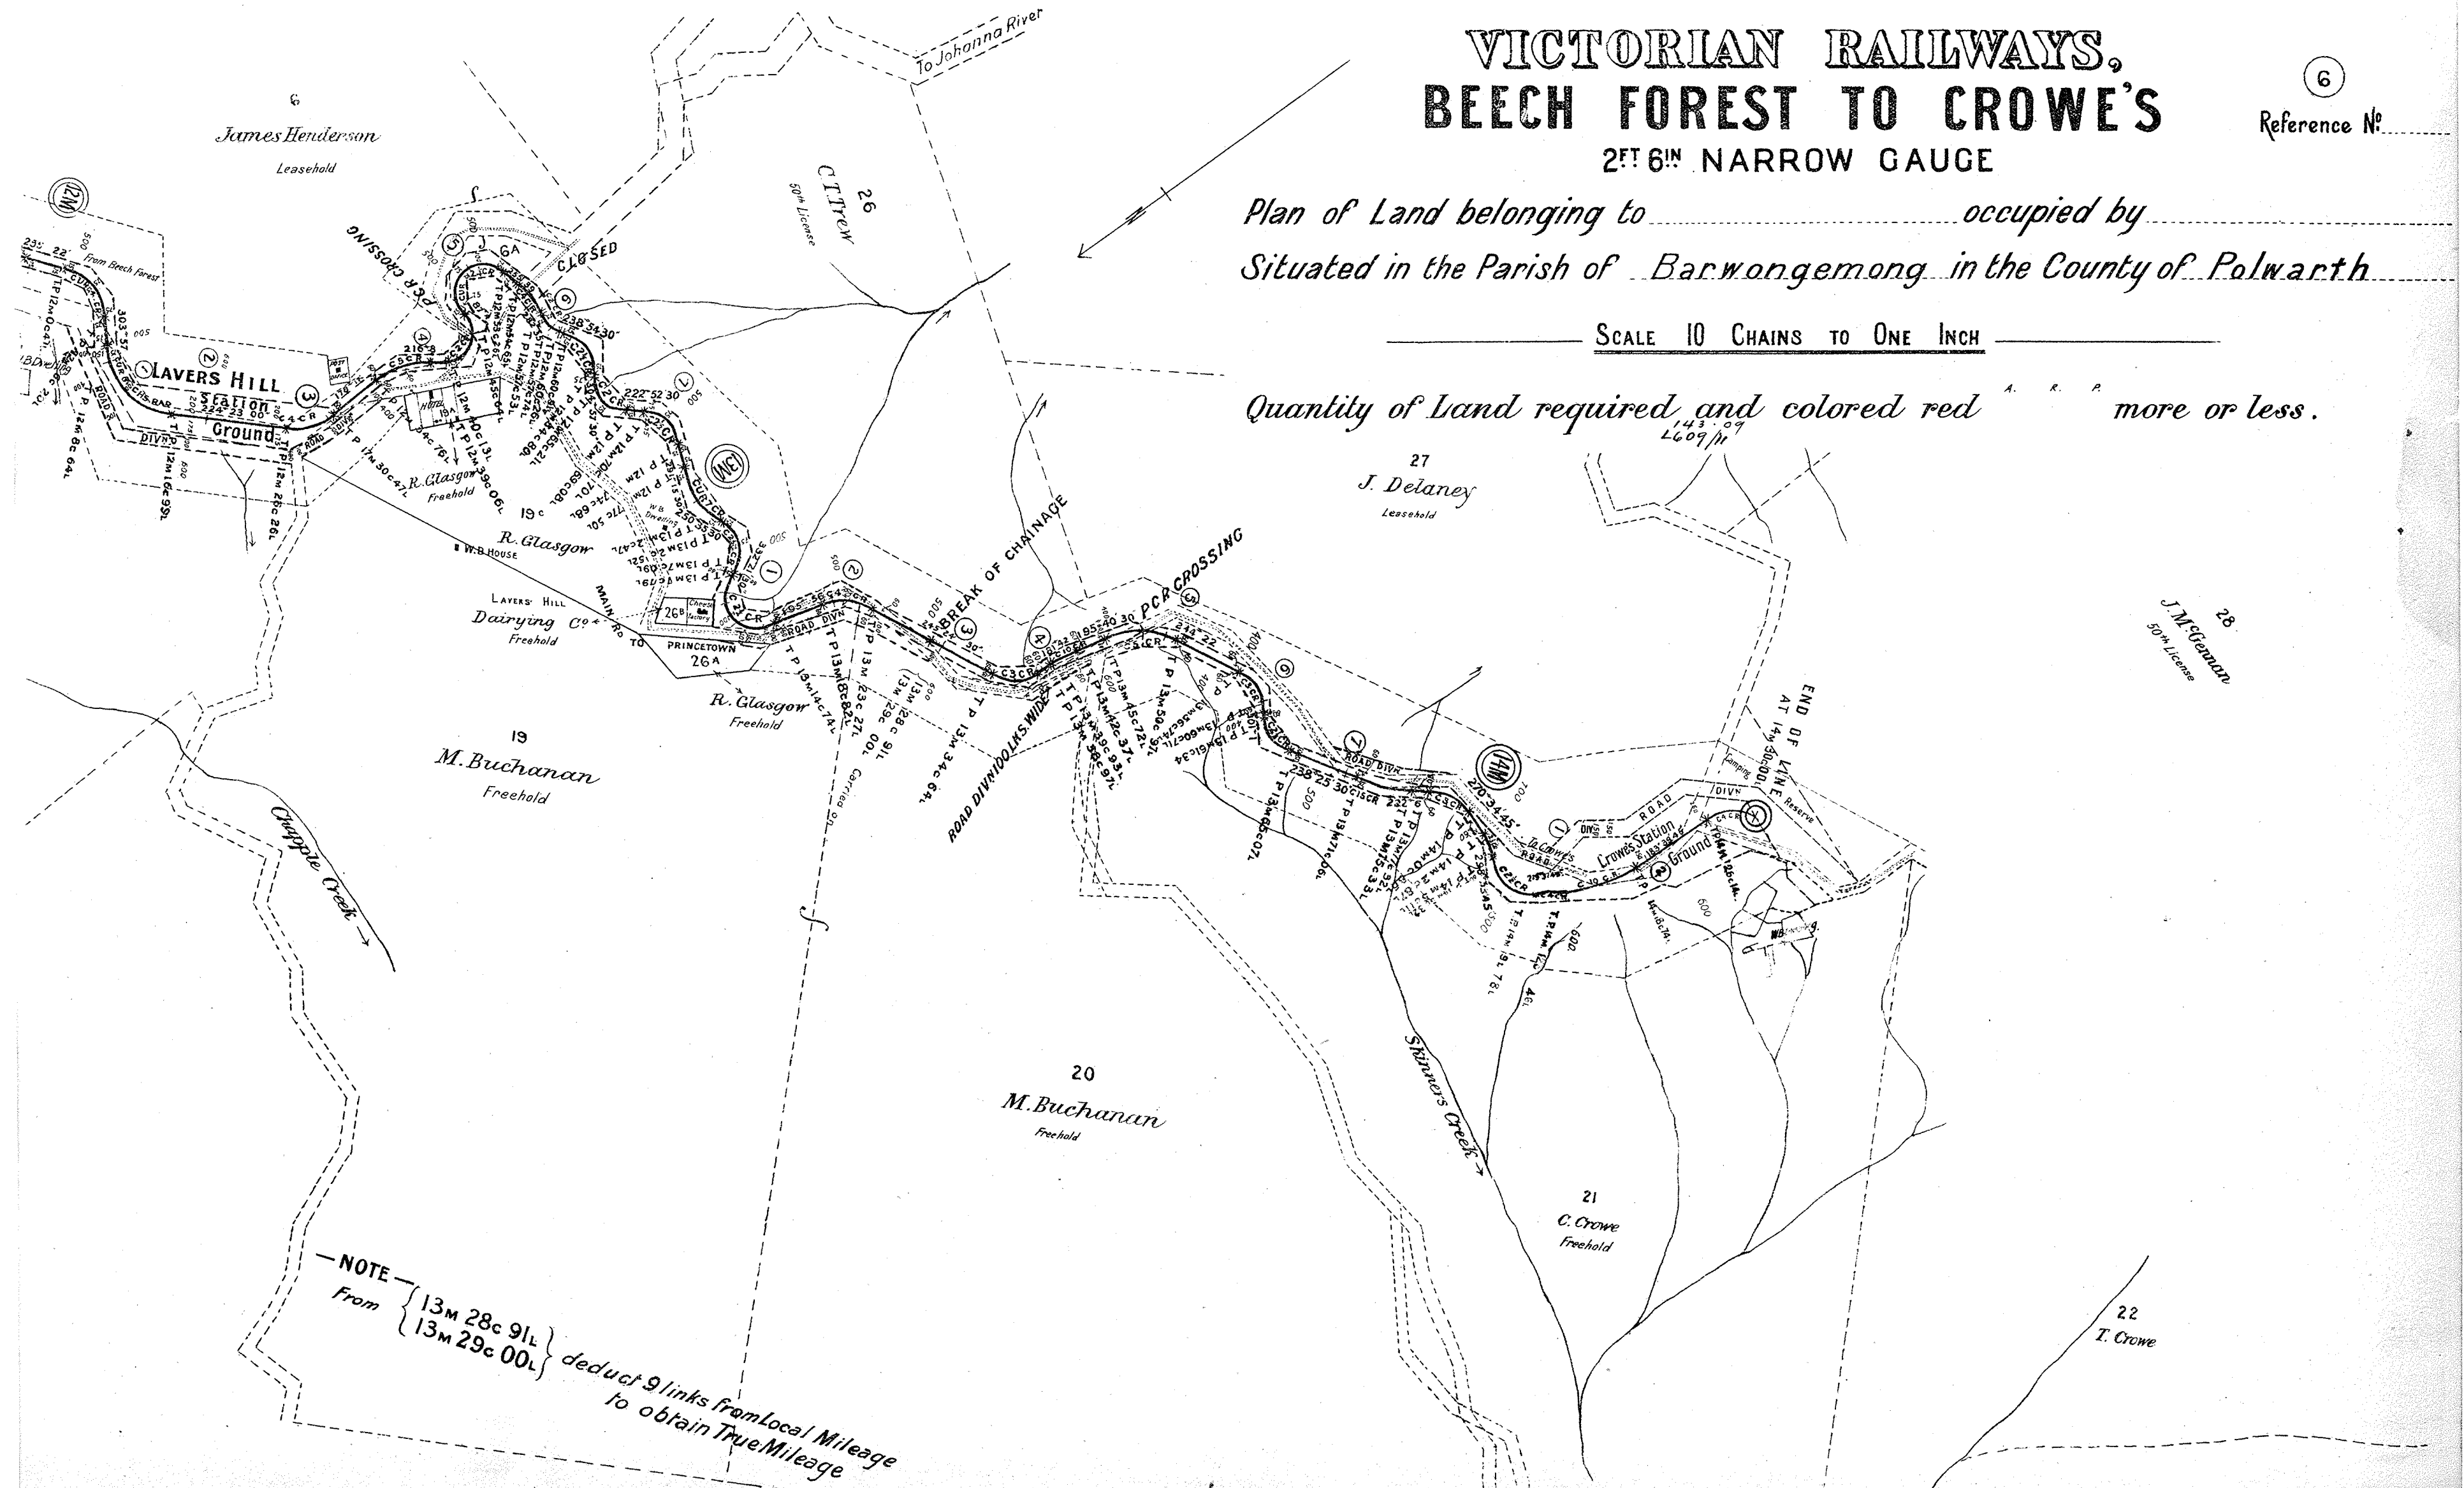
VICTORIAN RAILWAYS,
BEECH FOREST TO CROWE'S
2FT 6IN NARROW GAUGE

6
Reference No.

Plan of Land belonging to .................... occupied by ....................
Situated in the Parish of Barwongemong in the County of Polwarth

SCALE 10 CHAINS TO ONE INCH

Quantity of Land required and colored red A. R. P. more or less.
143.09
L609/11

To Johanna River

6
James Henderson
Leasehold

26
C.T. Trew
50th License

12M

From Beech Forest

LAVERS HILL
Station
Ground

PCR CROSSING

CLOSED

R. Glasgow
Freehold

R. Glasgow

W.B. HOUSE

19c

LAVERS HILL
Dairying Co.
Freehold

MAIN RD TO PRINCETOWN

26A

26B

R. Glasgow
Freehold

19
M. Buchanan
Freehold

Chapple Creek

BREAK OF CHAINAGE

PCR CROSSING

ROAD DIVN 100LKS WIDE

27
J. Delaney
Leasehold

28
J. McGennan
50th License

14M

END OF LINE AT 14M 30C 00L

Crowe's Station Ground

Camping Reserve

ROAD DIVN

To Crowes

20
M. Buchanan
Freehold

Skinners Creek

21
C. Crowe
Freehold

22
T. Crowe

—NOTE—
From {13M 28C 91L / 13M 29C 00L} deduct 9 links from Local Mileage to obtain True Mileage